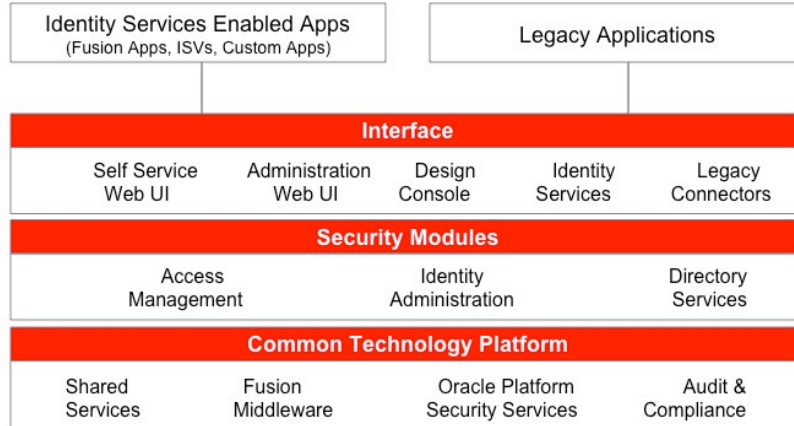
Identity Services Enabled Apps
(Fusion Apps, ISVs, Custom Apps)

Legacy Applications

Interface

Self Service Web UI

Administration Web UI

Design Console

Identity Services

Legacy Connectors

Security Modules

Access Management

Identity Administration

Directory Services

Common Technology Platform

Shared Services

Fusion Middleware

Oracle Platform Security Services

Audit & Compliance